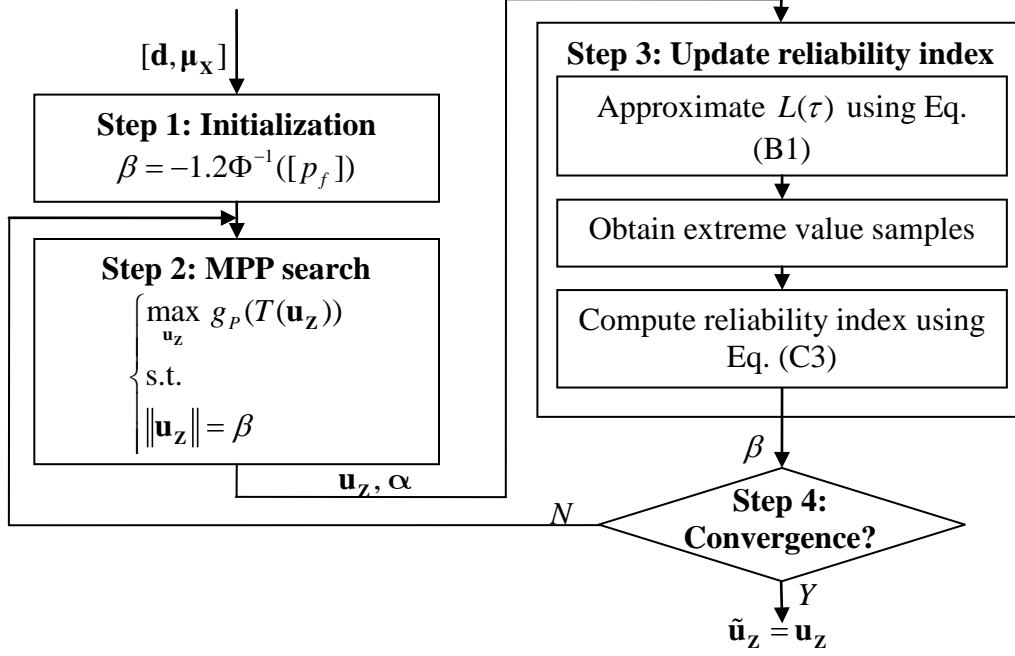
$[\mathbf{d}, \boldsymbol{\mu}_\mathbf{X}]$

**Step 1: Initialization**
$\beta = -1.2\Phi^{-1}([p_f])$

**Step 2: MPP search**
$\begin{cases} \max_{\mathbf{u_Z}} g_P(T(\mathbf{u_Z})) \\ \text{s.t.} \\ \|\mathbf{u_Z}\| = \beta \end{cases}$

$\mathbf{u_Z}, \boldsymbol{\alpha}$

**Step 3: Update reliability index**

Approximate $L(\tau)$ using Eq. (B1)

Obtain extreme value samples

Compute reliability index using Eq. (C3)

$\beta$

**Step 4: Convergence?**

$N$

$Y$

$\tilde{\mathbf{u}}_\mathbf{Z} = \mathbf{u_Z}$